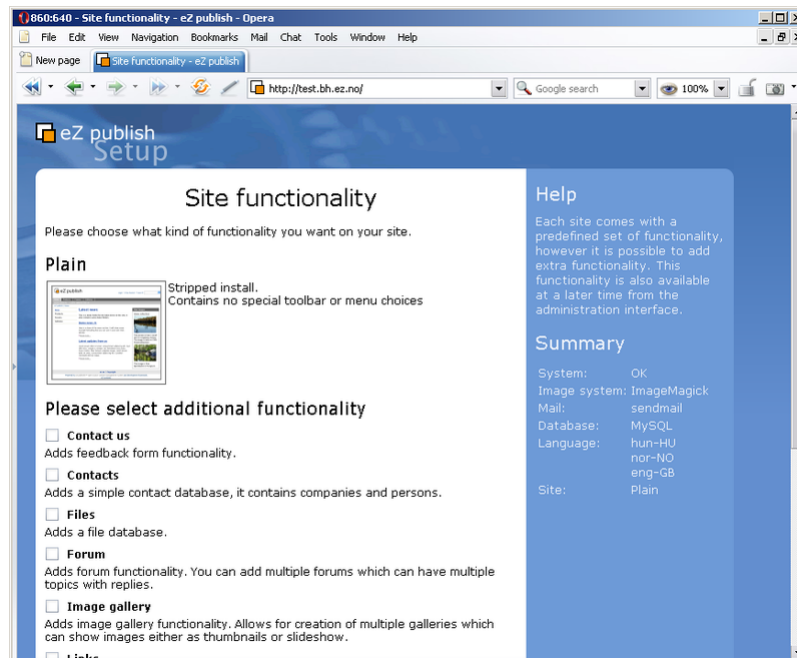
860:640 - Site functionality - eZ publish - Opera

File Edit View Navigation Bookmarks Mail Chat Tools Window Help

New page | Site functionality - eZ publish

http://test.bh.ez.no/

Google search

100%

eZ publish
Setup

Site functionality

Please choose what kind of functionality you want on your site.

Plain

Stripped install.
Contains no special toolbar or menu choices

Please select additional functionality

Contact us
Adds feedback form functionality.

Contacts
Adds a simple contact database, it contains companies and persons.

Files
Adds a file database.

Forum
Adds forum functionality. You can add multiple forums which can have multiple topics with replies.

Image gallery
Adds image gallery functionality. Allows for creation of multiple galleries which can show images either as thumbnails or slideshow.

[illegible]

Help

Each site comes with a predefined set of functionality, however it is possible to add extra functionality. This functionality is also available at a later time from the administration interface.

Summary

| System: | OK |
|---|---|
| Image system: | ImageMagick |
| Mail: | sendmail |
| Database: | MySQL |
| Language: | hun-HU nor-NO eng-GB |
| Site: | Plain |